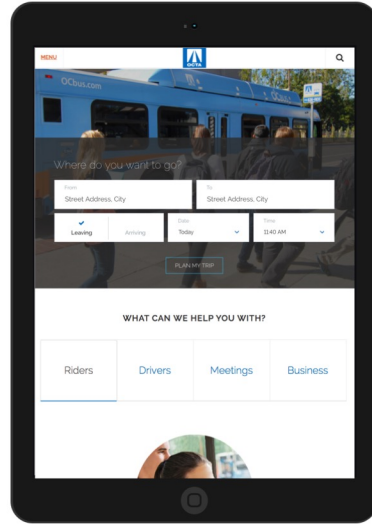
MENU

OCTA

OCbus.com

Where do you want to go?

From
Street Address, City

To
Street Address, City

Leaving

Arriving

Date
Today

Time
11:40 AM

PLAN MY TRIP

WHAT CAN WE HELP YOU WITH?

Riders

Drivers

Meetings

Business